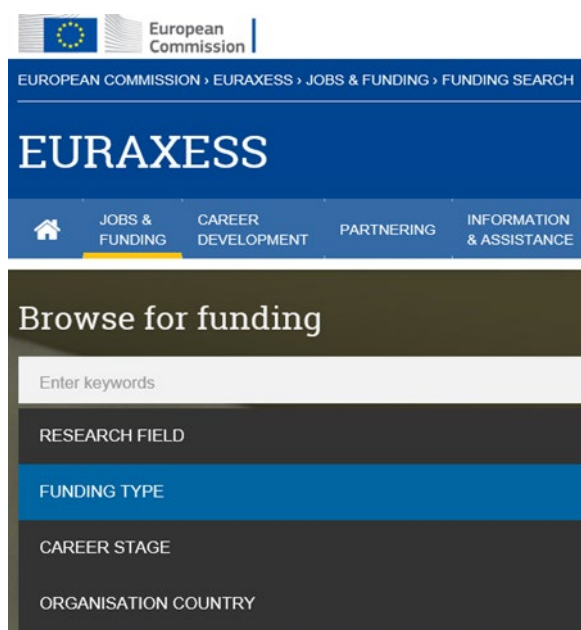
European Commission

EUROPEAN COMMISSION › EURAXESS › JOBS & FUNDING › FUNDING SEARCH

EURAXESS

JOBS & FUNDING
CAREER DEVELOPMENT
PARTNERING
INFORMATION & ASSISTANCE

Browse for funding

Enter keywords

RESEARCH FIELD

FUNDING TYPE

CAREER STAGE

ORGANISATION COUNTRY